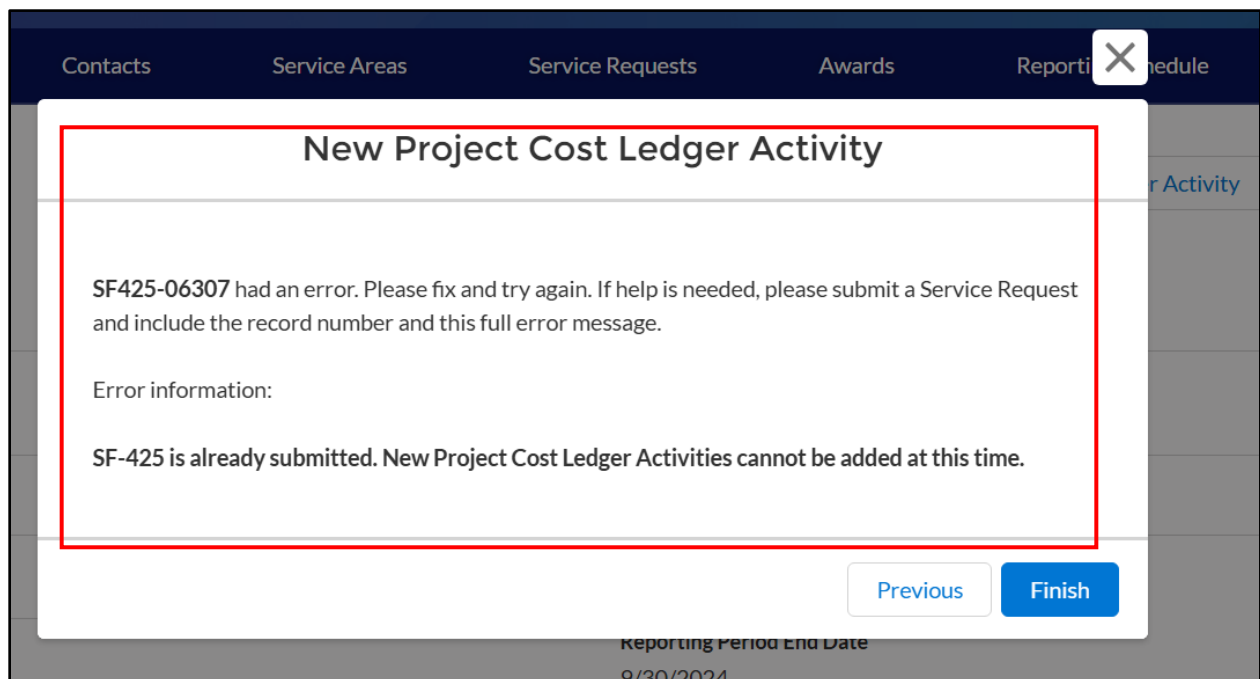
Contacts Service Areas Service Requests Awards Reporti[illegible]hedule

New Project Cost Ledger Activity

r Activity

SF425-06307 had an error. Please fix and try again. If help is needed, please submit a Service Request and include the record number and this full error message.

Error information:

SF-425 is already submitted. New Project Cost Ledger Activities cannot be added at this time.

Previous Finish

Reporting Period End Date

9/30/2024